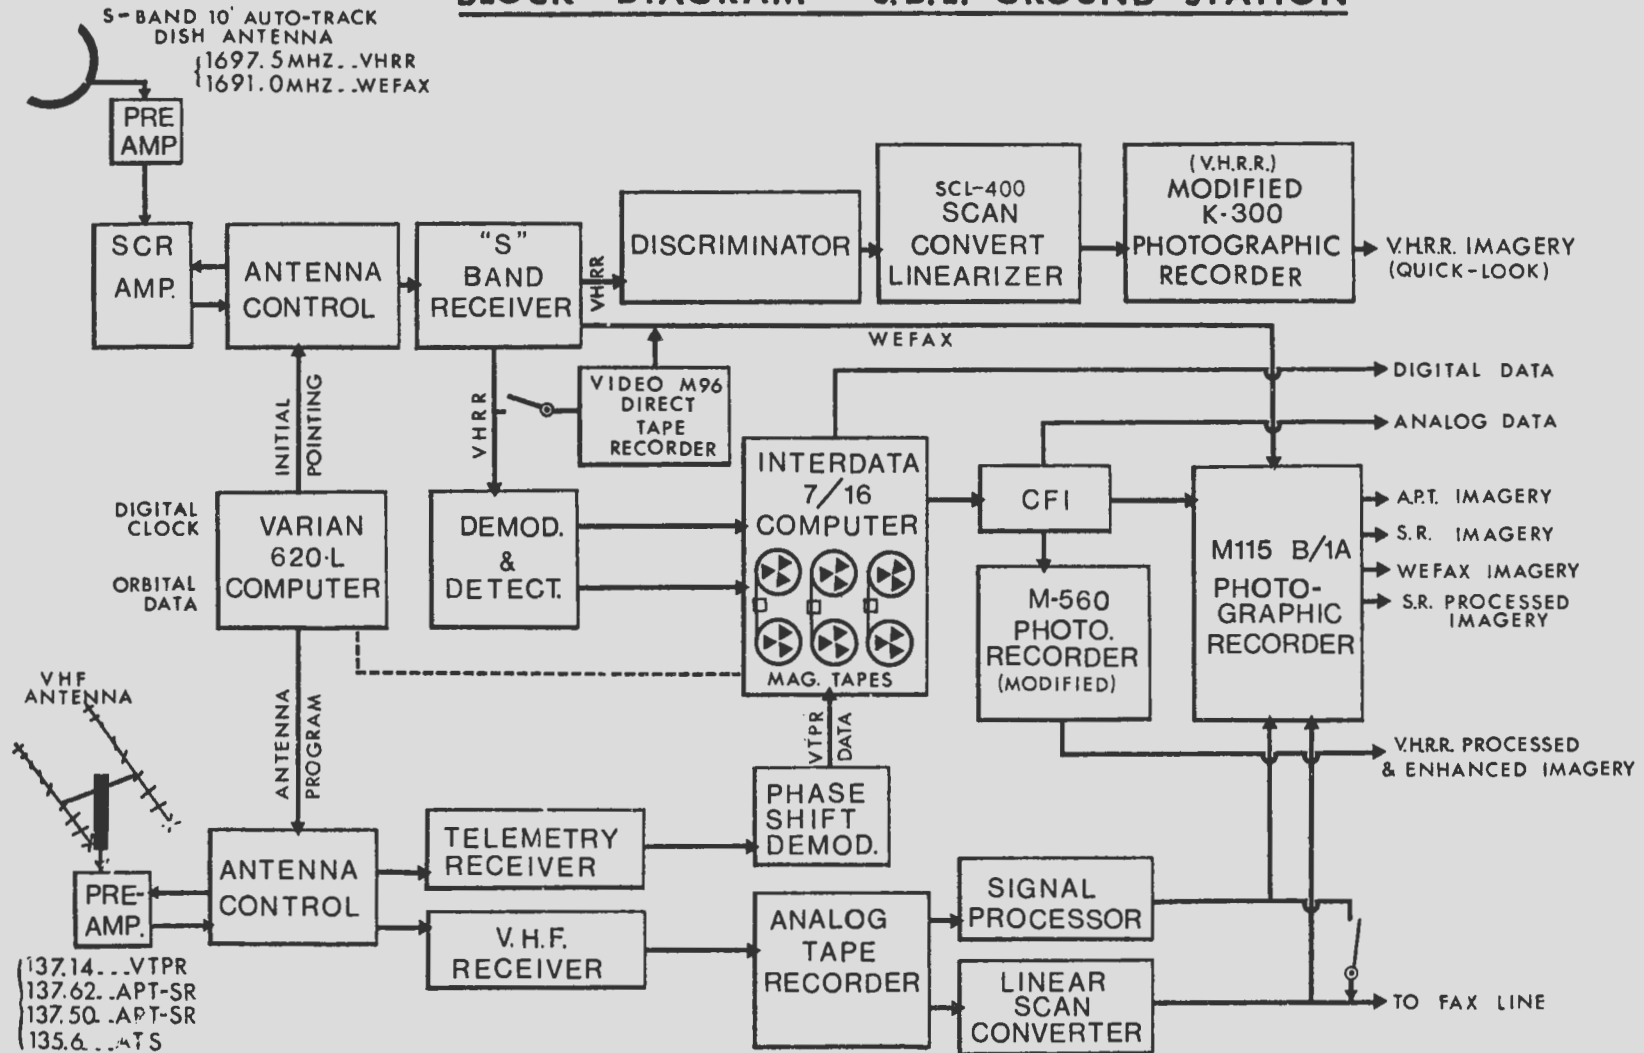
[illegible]

S-BAND 10' AUTO-TRACK DISH ANTENNA
1697.5MHZ..VHRR
1691.0MHZ..WEFAX

PRE AMP

SCR AMP.

ANTENNA CONTROL

"S" BAND RECEIVER

VHRR

DISCRIMINATOR

SCL-400 SCAN CONVERT LINEARIZER

(V.H.R.R.) MODIFIED K-300 PHOTOGRAPHIC RECORDER

V.H.R.R. IMAGERY (QUICK-LOOK)

WEFAX

VIDEO M96 DIRECT TAPE RECORDER

DIGITAL DATA

ANALOG DATA

INITIAL POINTING

VHRR

DIGITAL CLOCK

ORBITAL DATA

VARIAN 620·L COMPUTER

DEMOD. & DETECT.

INTERDATA 7/16 COMPUTER

MAG. TAPES

CFI

M-560 PHOTO. RECORDER (MODIFIED)

M115 B/1A PHOTO-GRAPHIC RECORDER

A.P.T. IMAGERY

S.R. IMAGERY

WEFAX IMAGERY

S.R. PROCESSED IMAGERY

VHF ANTENNA

ANTENNA PROGRAM

VTPR DATA

V.H.R.R. PROCESSED & ENHANCED IMAGERY

PRE-AMP.

ANTENNA CONTROL

TELEMETRY RECEIVER

PHASE SHIFT DEMOD.

V.H.F. RECEIVER

ANALOG TAPE RECORDER

SIGNAL PROCESSOR

LINEAR SCAN CONVERTER

TO FAX LINE

137.14...VTPR
137.62..APT-SR
137.50..APT-SR
135.6...ATS